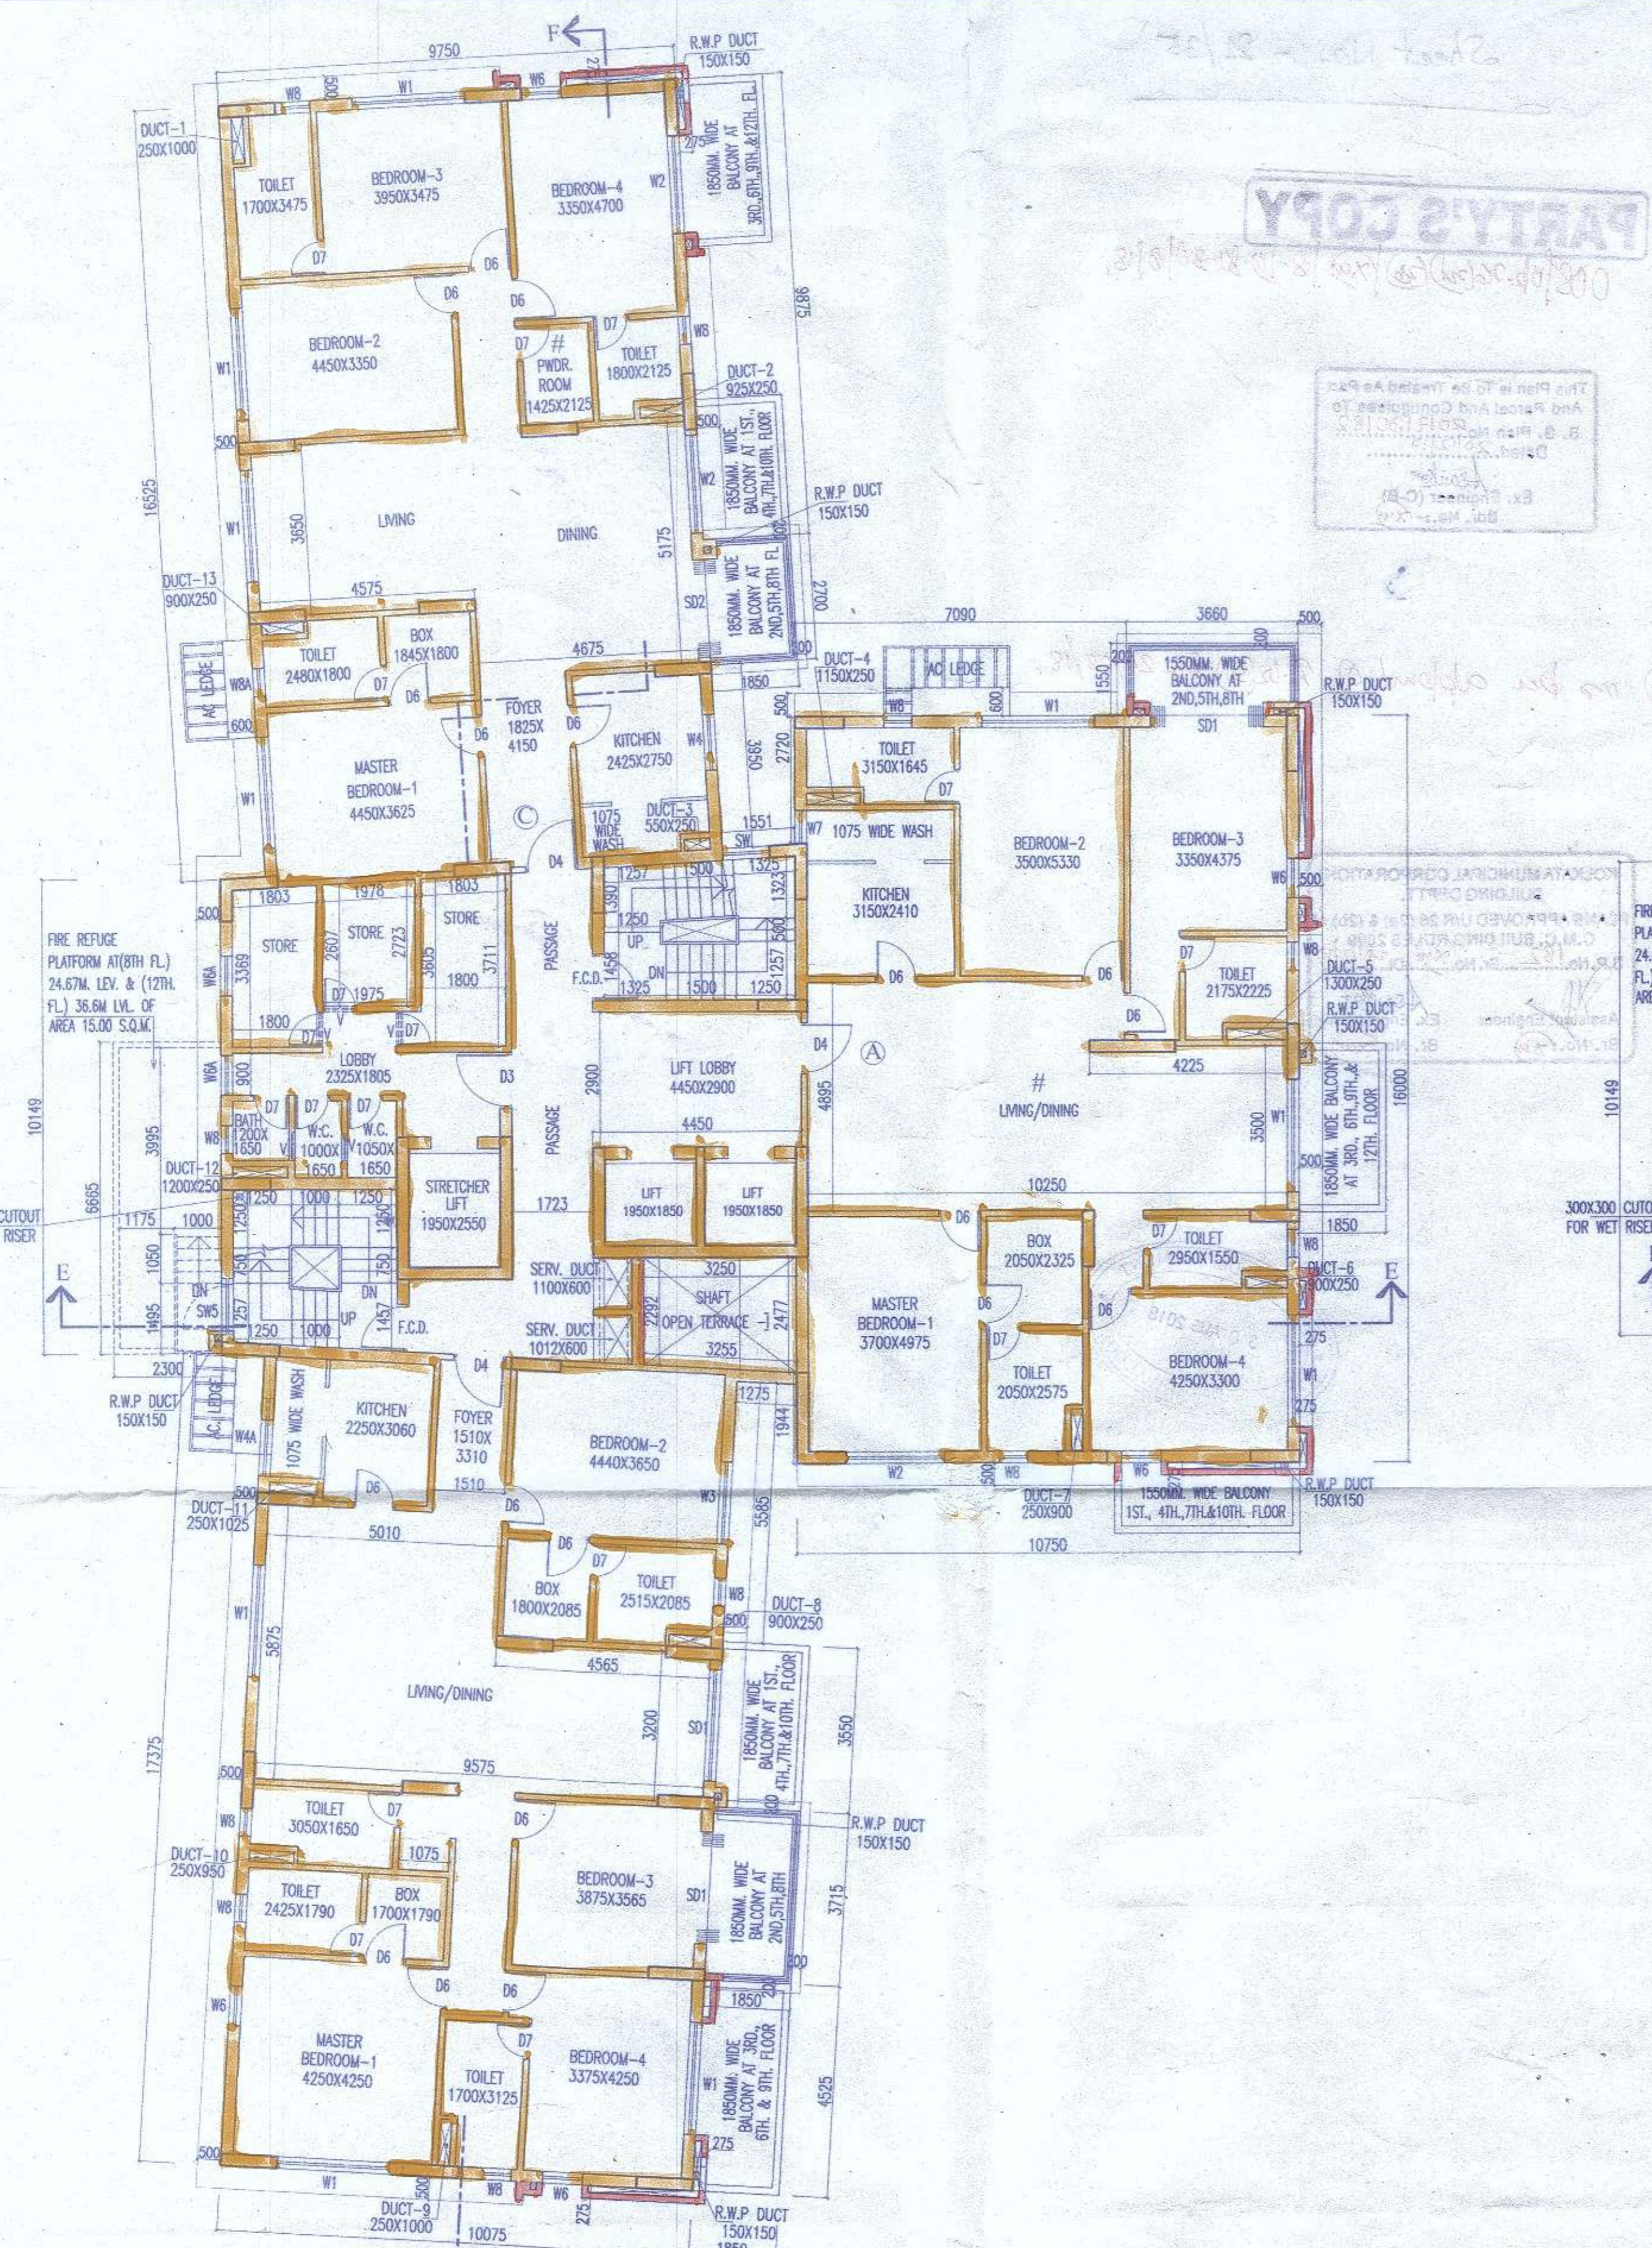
9750
F
R.W.P DUCT 150X150
DUCT-1 250X1000
W8 500 W1 W6
TOILET 1700X3475
BEDROOM-3 3950X3475
BEDROOM-4 3350X4700
W2
1850MM. WIDE BALCONY AT 3RD,6TH,9TH,&12TH. FL.
D7 D6 D6 D6
BEDROOM-2 4450X3350
W1
D7 PWDR. ROOM 1425X2125
D7 TOILET 1800X2125
W8
DUCT-2 925X250
5875
500
500
W2
1850MM. WIDE BALCONY AT 1ST., 4TH.,7TH.&10TH. FLOOR
R.W.P DUCT 150X150
16525
W1
3650
LIVING
DINING
5175
1850MM. WIDE BALCONY AT 2ND.,5TH.,8TH FL.
DUCT-13 900X250
4575
SD2
2700
TOILET 2480X1800
BOX 1845X1800
4675
DUCT-4 1150X250
7090
AC LEDGE
3660
500
W8A
AC LEDGE
D7 D6
FOYER 1825X 4150
D6
KITCHEN 2425X2750
W4
1850
3950
2720
W8 600
W1
1550MM. WIDE BALCONY AT 2ND,5TH,8TH
SD1
R.W.P DUCT 150X150
600
MASTER BEDROOM-1 4450X3625
D6
TOILET 3150X1645
D7
W1
1075 WIDE WASH
DUCT-3 550X250
1551
SW
W7 1075 WIDE WASH
BEDROOM-2 3500X5330
BEDROOM-3 3350X4375
C
D4
1257 500 1325
1803 1978 1803
STORE 2607
STORE 2723
STORE 3805 1800 3711
PASSAGE
1390
1250 UP.
DN
1323
500
1257
KITCHEN 3150X2410
W6
500
FIRE REFUGE PLATFORM AT(8TH FL.) 24.67M. LEV. & (12TH. FL.) 36.6M LVL. OF AREA 15.00 S.Q.M.
500
W6A
3369
1800
D7 1975
D7
F.C.D.
1458
1325 1500 1250
D6
D6
D7
TOILET 2175X2225
W8
DUCT-5 1300X250
R.W.P DUCT 150X150
D6
W6A 900
LOBBY 2325X1805
D3
2900
LIFT LOBBY 4450X2900
D4
A
4895
4225
BATH 1200X 1650
D7 W.C. 1000X 1650
D7 W.C. 1050X 1650
PASSAGE
4450
#
LIVING/DINING
3500
W1
1850MM. WIDE BALCONY AT 3RD, 6TH, 9TH,& 12TH. FLOOR
16000
10149
10149
3995
W8
DUCT-12 1200X250
STRETCHER LIFT 1950X2550
LIFT 1950X1850
LIFT 1950X1850
10250
500
6665
CUTOUT RISER
1175 1000
1250 1000 1250
1250
1723
D6
BOX 2050X2325
D7
TOILET 2950X1550
W8
1850
300X300 CUTOUT FOR WET RISER
E
1050
750
750
SERV. DUCT 1100X600
3250
SHAFT OPEN TERRACE
2292
2477
MASTER BEDROOM-1 3700X4975
D6
D6
DUCT-6 900X250
E
DN SW5
1495
257 1250 1000
UP
1457
F.C.D.
SERV. DUCT 1012X600
3255
D7
TOILET 2050X2575
BEDROOM-4 4250X3300
275
W1
2300
R.W.P DUCT 150X150
AC LEDGE
W4A
1075 WIDE WASH
KITCHEN 2250X3060
D4
FOYER 1510X 3310
BEDROOM-2 4440X3650
1275
1944
275
500
D6
1510
D6
W3
5585
W2
500 W8
W6
R.W.P DUCT 150X150
DUCT-11 250X1025
DUCT-7 250X900
1550MM. WIDE BALCONY 1ST., 4TH.,7TH.&10TH. FLOOR
10750
5010
D6 D7
W1
5875
BOX 1800X2085
TOILET 2515X2085
W8
600
DUCT-8 900X250
4565
LIVING/DINING
3200
SD1
1850MM. WIDE BALCONY AT 1ST., 4TH.,7TH.&10TH. FLOOR
3550
17375
500
9575
TOILET 3050X1650
D7
D6
R.W.P DUCT 150X150
W8
1075
DUCT-10 250X950
TOILET 2425X1790
BOX 1700X1790
BEDROOM-3 3875X3565
SD1
1850MM. WIDE BALCONY AT 2ND,5TH,8TH
3715
W8
D7 D6
D6 D6
1850
W6
MASTER BEDROOM-1 4250X4250
TOILET 1700X3125
D7
BEDROOM-4 3375X4250
W1
1850MM. WIDE BALCONY AT 3RD, 6TH, & 9TH. FLOOR
4525
500
275
W1
W8
W6
DUCT-9 250X1000
10075
R.W.P DUCT 150X150
Sheet No. - 21/35
PARTY'S COPY
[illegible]
This Plan is To Be Treated As Part And Parcel And Conjugates To B. S. Plan No. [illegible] Dated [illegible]
Ex. Engineer (C-B) Bor. No.-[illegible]
KOLKATA MUNICIPAL CORPORATION BUILDING DEPTT.
PLAN APPROVED U/R 28 (2a) & (2b) K.M.C. BUILDING RULES 2009
B.P. No. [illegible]
Assistant Engineer Br. No. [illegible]
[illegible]
FIRE PLA 24. FL. ARE